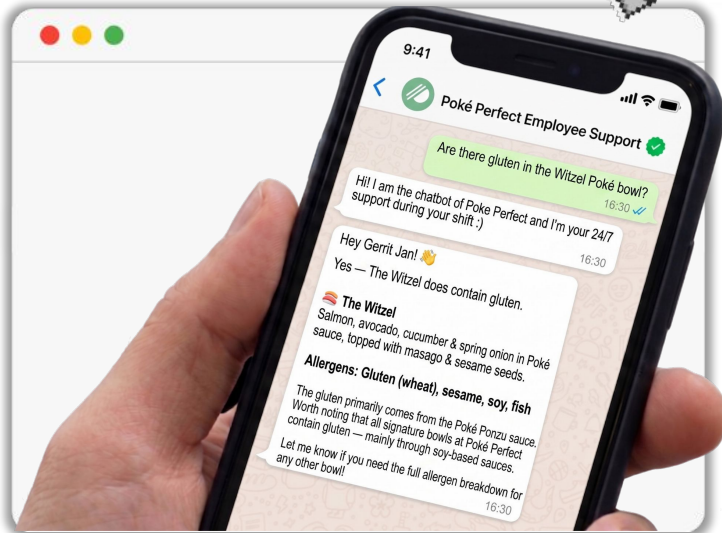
9:41

Poké Perfect Employee Support

Are there gluten in the Witzel Poké bowl?
16:30

Hi! I am the chatbot of Poke Perfect and I'm your 24/7 support during your shift :)

Hey Gerrit Jan! 👋

Yes — The Witzel does contain gluten.

🍣 The Witzel
Salmon, avocado, cucumber & spring onion in Poké sauce, topped with masago & sesame seeds.

Allergens: Gluten (wheat), sesame, soy, fish

The gluten primarily comes from the Poké Ponzu sauce. Worth noting that all signature bowls at Poké Perfect contain gluten — mainly through soy-based sauces.

Let me know if you need the full allergen breakdown for any other bowl!
16:30

16:30